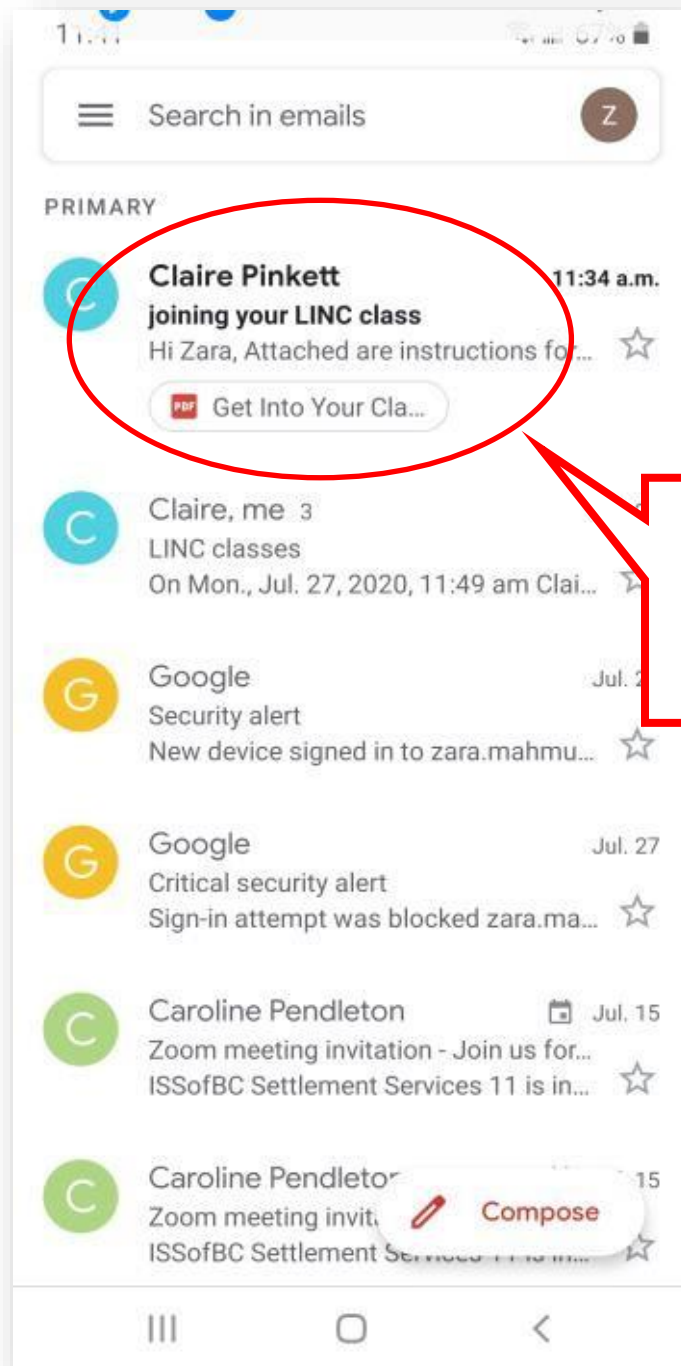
Search in emails

Z

PRIMARY

C

Claire Pinkett
11:34 a.m.
joining your LINC class
Hi Zara, Attached are instructions fo...

PDF Get Into Your Cla...

C

Claire, me 3
LINC classes
On Mon., Jul. 27, 2020, 11:49 am Clai...

G

Google
Jul. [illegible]
Security alert
New device signed in to zara.mahmu...

G

Google
Jul. 27
Critical security alert
Sign-in attempt was blocked zara.ma...

C

Caroline Pendleton
Jul. 15
Zoom meeting invitation - Join us for...
ISSofBC Settlement Services 11 is in...

C

Caroline Pendleto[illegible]
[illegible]15
Zoom meeting invit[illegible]
ISSofBC Settlement Se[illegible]

Compose